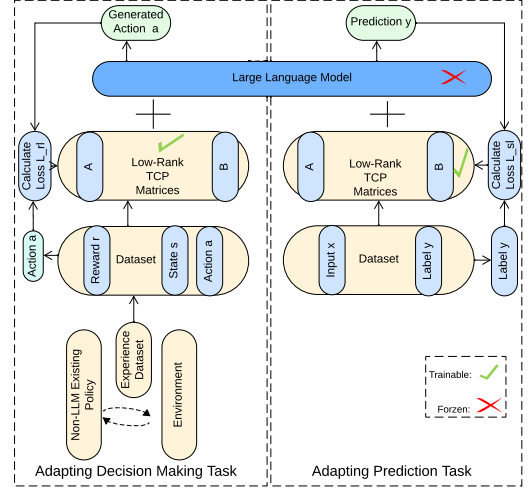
Generated Action a

Prediction y

Large Language Model

Calculate Loss L_rl

A

Low-Rank TCP Matrices

B

A

Low-Rank TCP Matrices

B

Calculate Loss L_sl

Action a

Reward r

Dataset

State s

Action a

Input x

Dataset

Label y

Label y

Experience Dataset

Non-LLM Existing Policy

Environment

Trainable:

Forzen:

Adapting Decision Making Task

Adapting Prediction Task